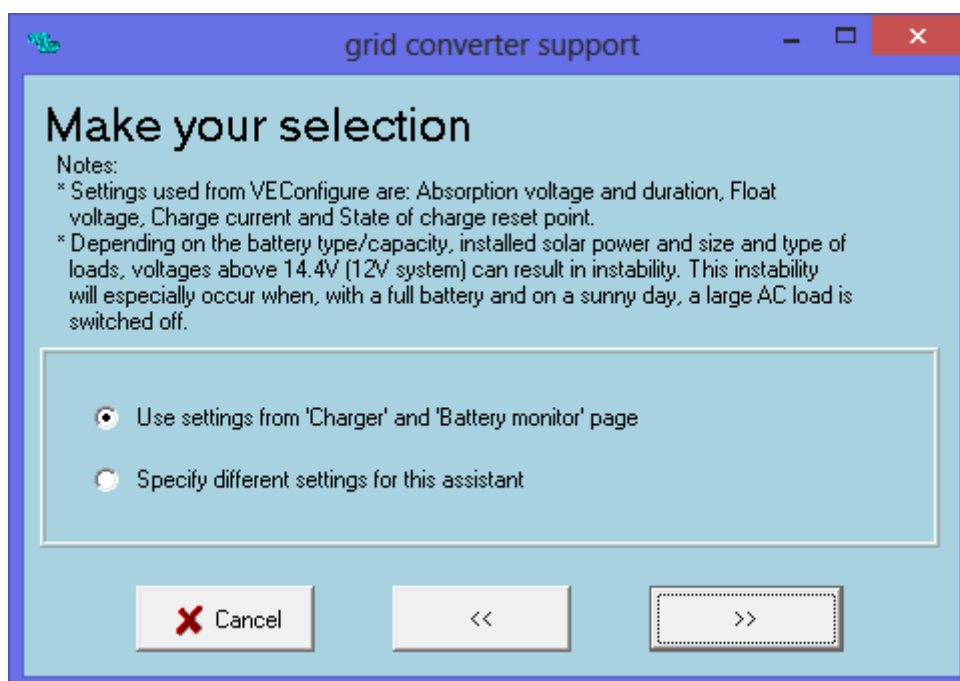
grid converter support

Make your selection

Notes:
* Settings used from VEConfigure are: Absorption voltage and duration, Float voltage, Charge current and State of charge reset point.
* Depending on the battery type/capacity, installed solar power and size and type of loads, voltages above 14.4V (12V system) can result in instability. This instability will especially occur when, with a full battery and on a sunny day, a large AC load is switched off.

Use settings from 'Charger' and 'Battery monitor' page

Specify different settings for this assistant

Cancel

<<

>>